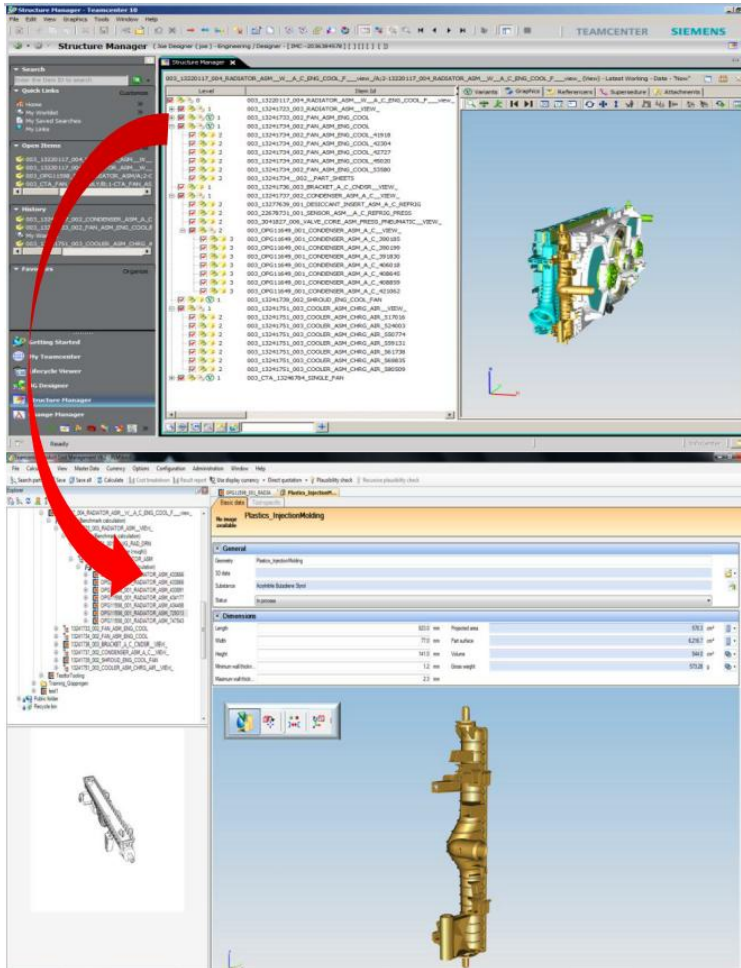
Structure Manager - Teamcenter 10

File Edit View Graphics Tools Window Help

TEAMCENTER SIEMENS

Structure Manager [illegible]

Search

Quick Links

Home

My Worklist

My Saved Searches

My Links

Open Items

History

Favorites

Getting Started

My Teamcenter

Lifecycle Viewer

NX Designer

Structure Manager

Change Manager

Ready

Structure Manager

003_13220117_004_RADIATOR_ASM__W__A_C_ENG_COOL_F___view

Level

Item Id

003_13220117_004_RADIATOR_ASM__W__A_C_ENG_COOL_F___VIEW_

003_13241723_003_RADIATOR_ASM___VIEW_

003_13241733_002_FAN_ASM_ENG_COOL

003_13241734_002_FAN_ASM_ENG_COOL

003_13241734_002_FAN_ASM_ENG_COOL_41918

003_13241734_002_FAN_ASM_ENG_COOL_42304

003_13241734_002_FAN_ASM_ENG_COOL_42727

003_13241734_002_FAN_ASM_ENG_COOL_45030

003_13241734_002_FAN_ASM_ENG_COOL_53580

003_13241734___002___PART_SHEETS

003_13241736_003_BRACKET_A_C_CNDSR___VIEW_

003_13241737_002_CONDENSER_ASM_A_C___VIEW_

003_13277639_001_DESICCANT_INSERT_ASM_A_C_REFRIG

003_22678731_001_SENSOR_ASM_A_C_REFRIG_PRESS

003_3041827_006_VALVE_CORE_ASM_PRESS_PNEUMATIC___VIEW_

003_OPG11649_001_CONDENSER_ASM_A_C___VIEW_

003_OPG11649_001_CONDENSER_ASM_A_C_390185

003_OPG11649_001_CONDENSER_ASM_A_C_390199

003_OPG11649_001_CONDENSER_ASM_A_C_391830

003_OPG11649_001_CONDENSER_ASM_A_C_406018

003_OPG11649_001_CONDENSER_ASM_A_C_408645

003_OPG11649_001_CONDENSER_ASM_A_C_408859

003_OPG11649_001_CONDENSER_ASM_A_C_421062

003_13241739_002_SHROUD_ENG_COOL_FAN

003_13241751_003_COOLER_ASM_CHRG_AIR___VIEW_

003_13241751_003_COOLER_ASM_CHRG_AIR_517016

003_13241751_003_COOLER_ASM_CHRG_AIR_524003

003_13241751_003_COOLER_ASM_CHRG_AIR_550774

003_13241751_003_COOLER_ASM_CHRG_AIR_559131

003_13241751_003_COOLER_ASM_CHRG_AIR_561738

003_13241751_003_COOLER_ASM_CHRG_AIR_568835

003_13241751_003_COOLER_ASM_CHRG_AIR_580509

003_CTA_13246784_SINGLE_FAN

Variants Graphics Referencers Supersedure Attachments

File Calculation View Master Data Currency Options Configuration Administration Window Help

Search parts Save Save all Calculate List breakdown Result report Use display currency Direct quotation Plausibility check Recursive plausibility check

Explorer

Basic data

No image available

Plastics_InjectionMolding

General

Geometry: Plastics_InjectionMolding

3D data

Substance: Acrylnitrile Butadiene Styrol

Status: In process

Dimensions

| Length | 923.0 mm | Projected area | 578.3 cm² |
|---|---|---|---|
| Width | 77.0 mm | Part surface | 6,218.1 cm² |
| Height | 141.0 mm | Volume | 544.0 cm³ |
| Minimum wall thickn... | 1.2 mm | Gross weight | 573.28 g |
| Maximum wall thick... | 2.0 mm | | |

Tooling

Training Gruppingen

test1

Folder

Recycle bin